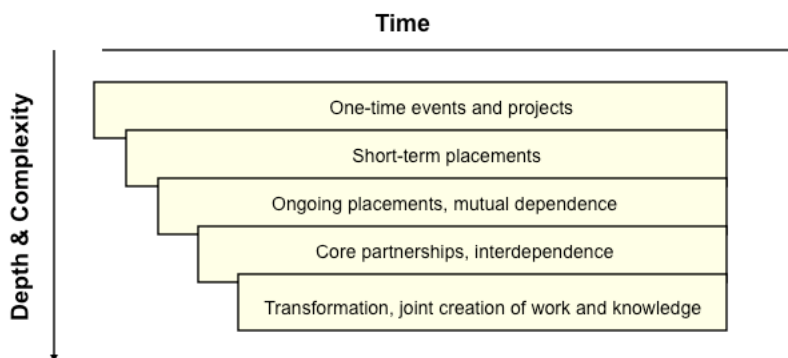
Time

Depth & Complexity

One-time events and projects

Short-term placements

Ongoing placements, mutual dependence

Core partnerships, interdependence

Transformation, joint creation of work and knowledge